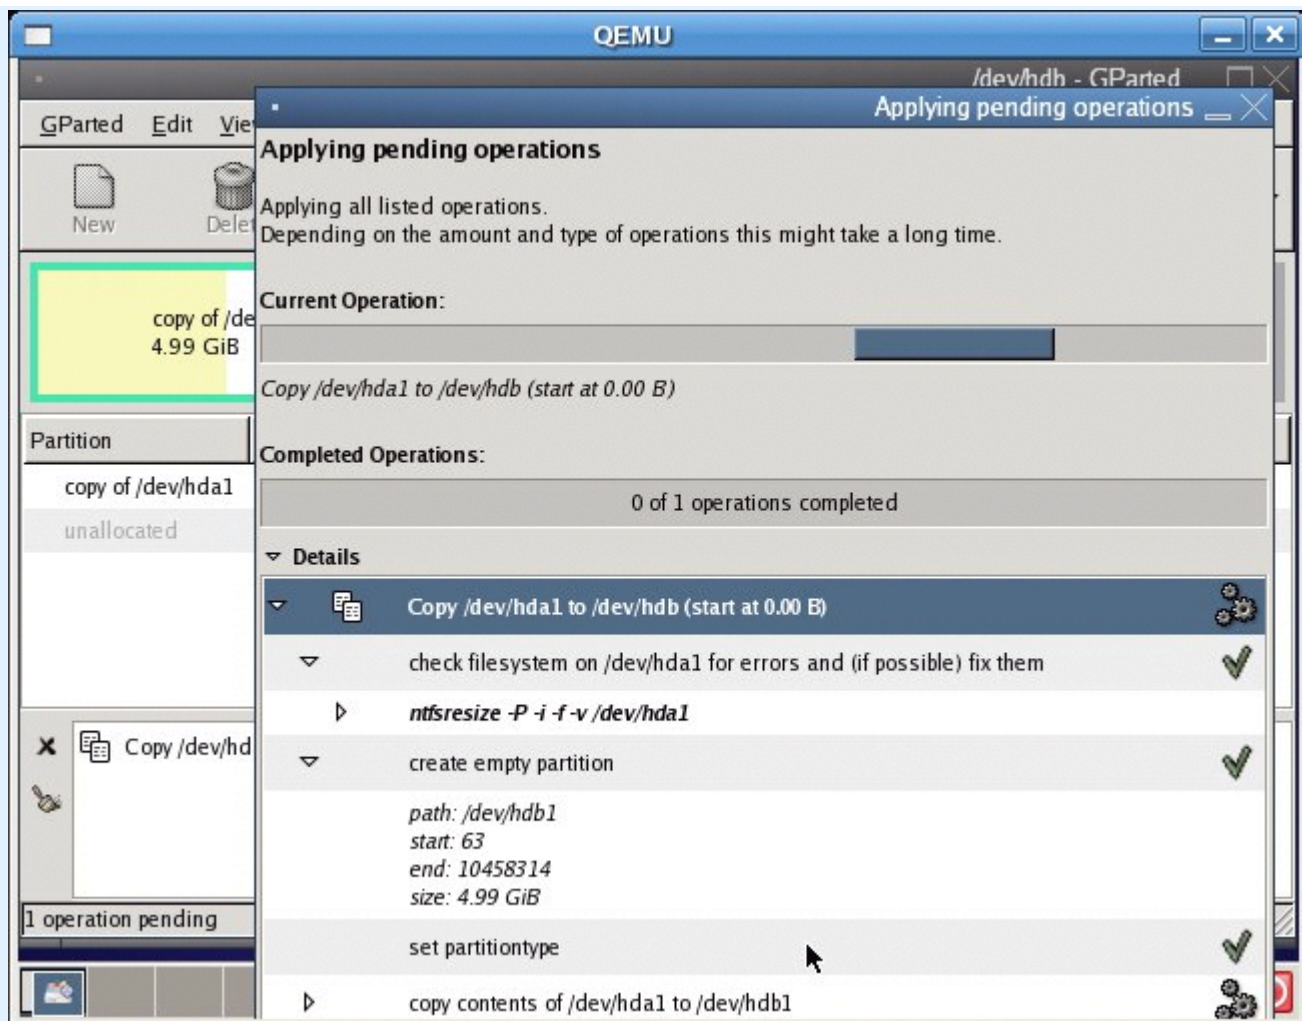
QEMU

/dev/hdb - GParted

GParted Edit Vie

New Delet

copy of /de
4.99 GiB

Partition
copy of /dev/hda1
unallocated

Copy /dev/hd

1 operation pending

Applying pending operations

Applying pending operations

Applying all listed operations.
Depending on the amount and type of operations this might take a long time.

Current Operation:

Copy /dev/hda1 to /dev/hdb (start at 0.00 B)

Completed Operations:

0 of 1 operations completed

Details

Copy /dev/hda1 to /dev/hdb (start at 0.00 B)

check filesystem on /dev/hda1 for errors and (if possible) fix them

ntfsresize -P -i -f -v /dev/hda1

create empty partition

path: /dev/hdb1
start: 63
end: 10458314
size: 4.99 GiB

set partitiontype

copy contents of /dev/hda1 to /dev/hdb1